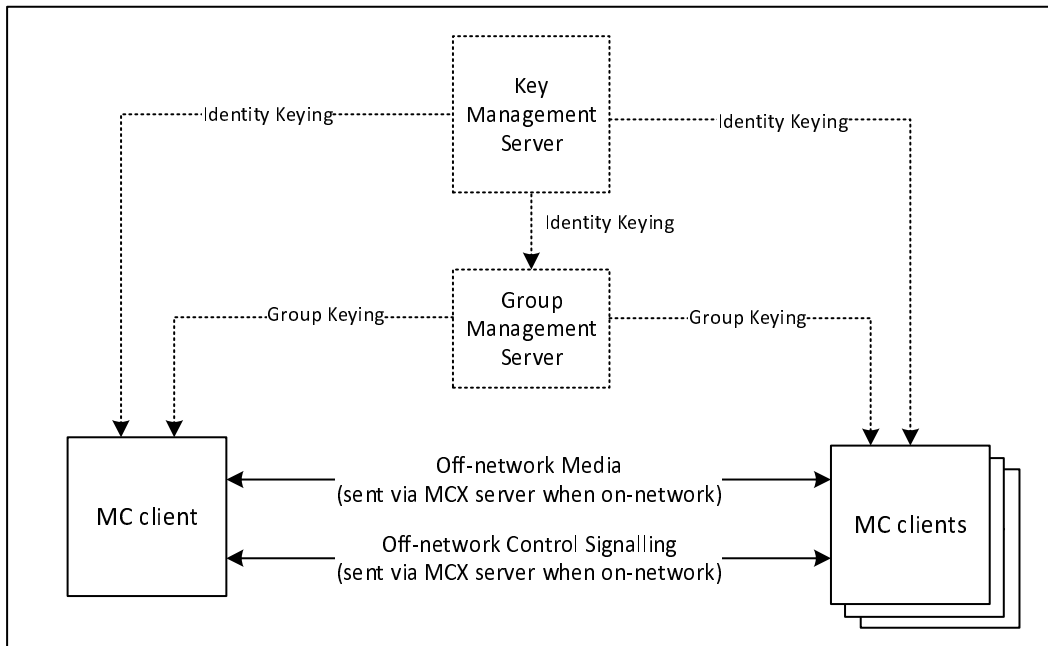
Key Management Server

Identity Keying

Identity Keying

Identity Keying

Group Management Server

Group Keying

Group Keying

MC client

Off-network Media (sent via MCX server when on-network)

Off-network Control Signalling (sent via MCX server when on-network)

MC clients